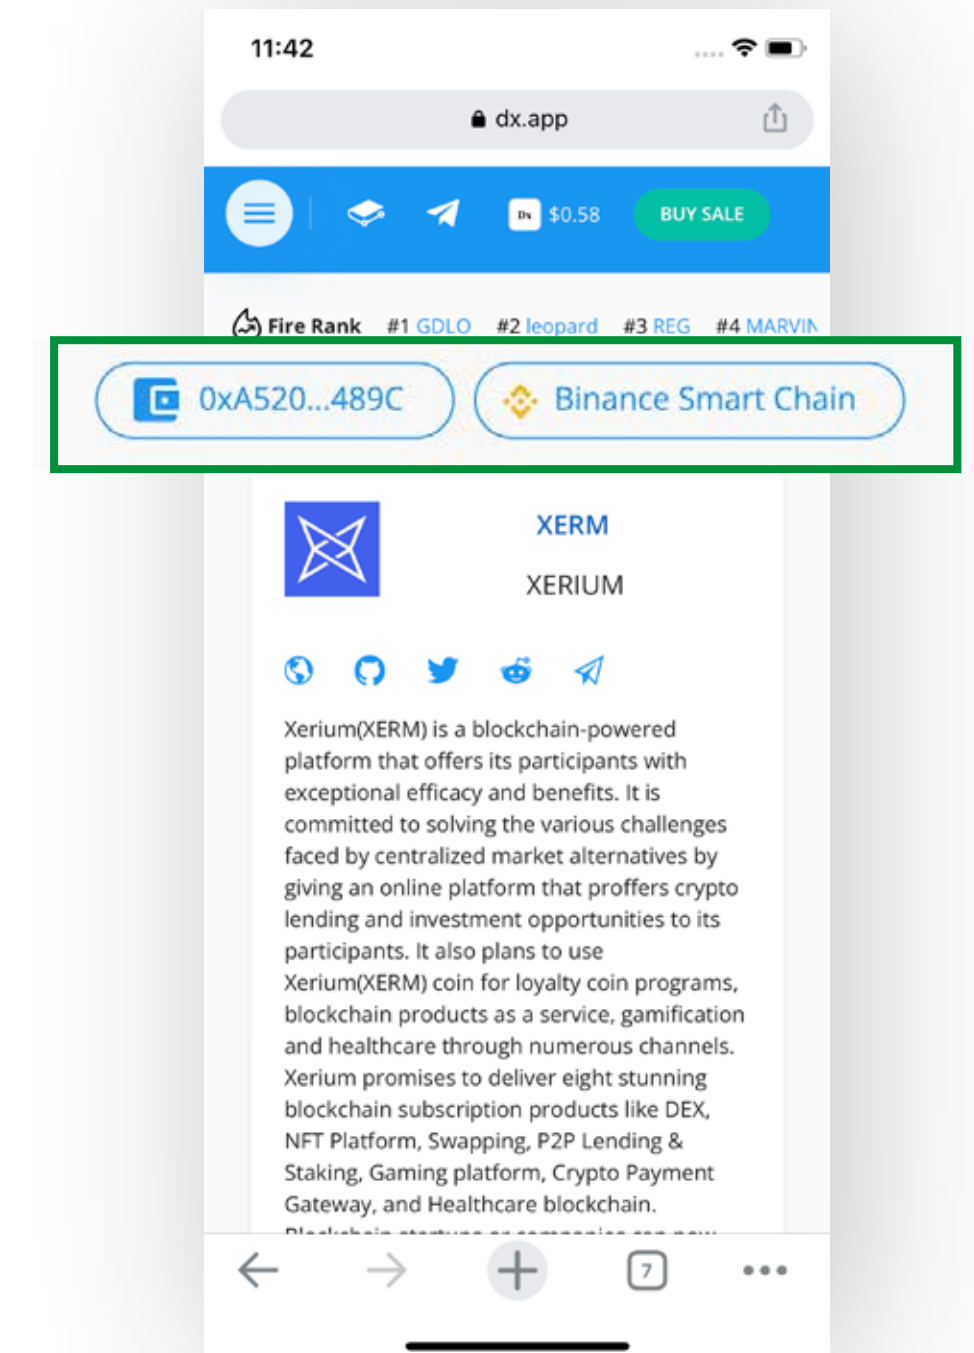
11:42

dx.app

Dx $0.58

BUY SALE

Fire Rank #1 GDLO #2 leopard #3 REG #4 MARVIN

0xA520...489C

Binance Smart Chain

XERM

XERIUM

Xerium(XERM) is a blockchain-powered platform that offers its participants with exceptional efficacy and benefits. It is committed to solving the various challenges faced by centralized market alternatives by giving an online platform that proffers crypto lending and investment opportunities to its participants. It also plans to use Xerium(XERM) coin for loyalty coin programs, blockchain products as a service, gamification and healthcare through numerous channels. Xerium promises to deliver eight stunning blockchain subscription products like DEX, NFT Platform, Swapping, P2P Lending & Staking, Gaming platform, Crypto Payment Gateway, and Healthcare blockchain.

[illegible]

7